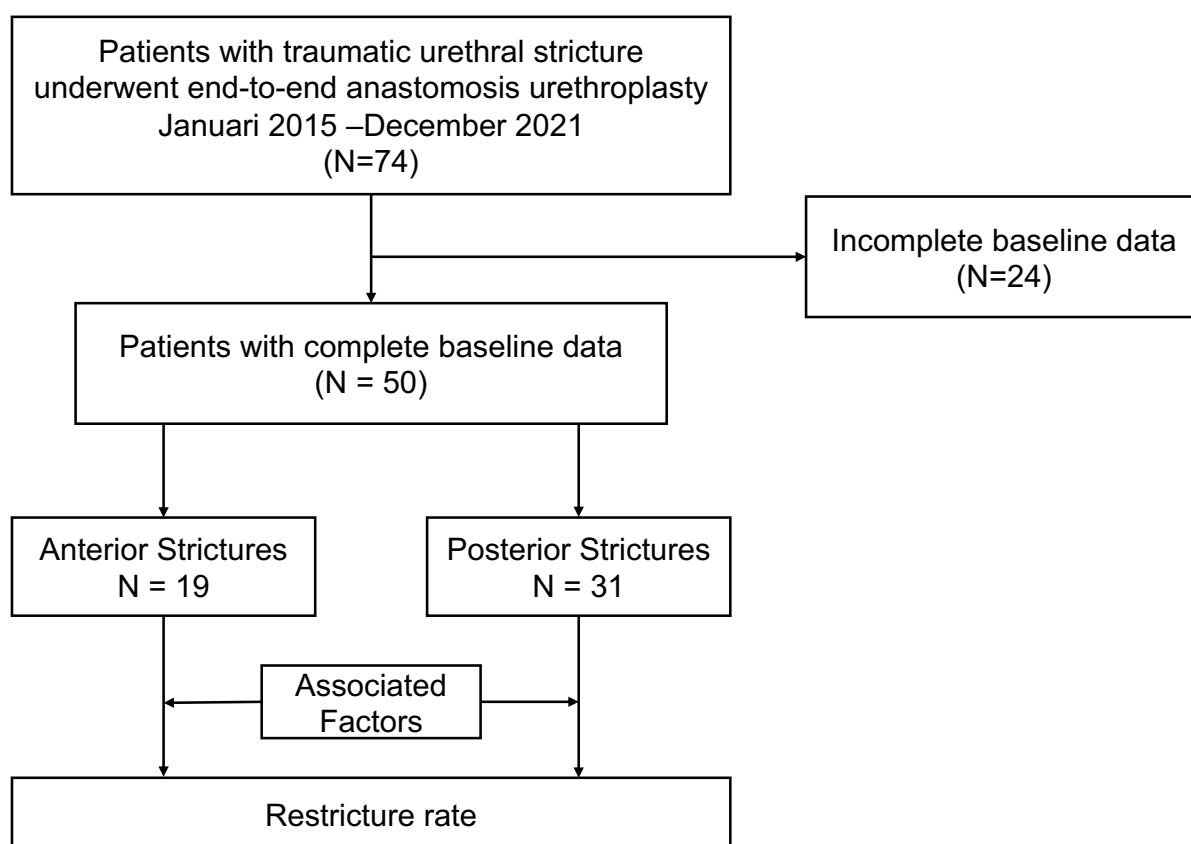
Patients with traumatic urethral stricture underwent end-to-end anastomosis urethroplasty Januari 2015 –December 2021 (N=74)

Incomplete baseline data (N=24)

Patients with complete baseline data (N = 50)

Anterior Strictures N = 19

Posterior Strictures N = 31

Associated Factors

Restricture rate